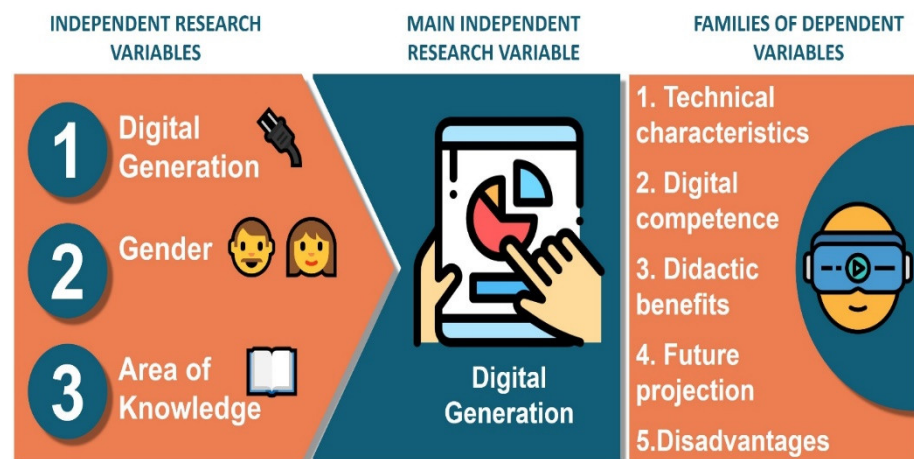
INDEPENDENT RESEARCH VARIABLES

1 Digital Generation

2 Gender

3 Area of Knowledge

MAIN INDEPENDENT RESEARCH VARIABLE

Digital Generation

FAMILIES OF DEPENDENT VARIABLES

1. Technical characteristics

2. Digital competence

3. Didactic benefits

4. Future projection

5.Disadvantages